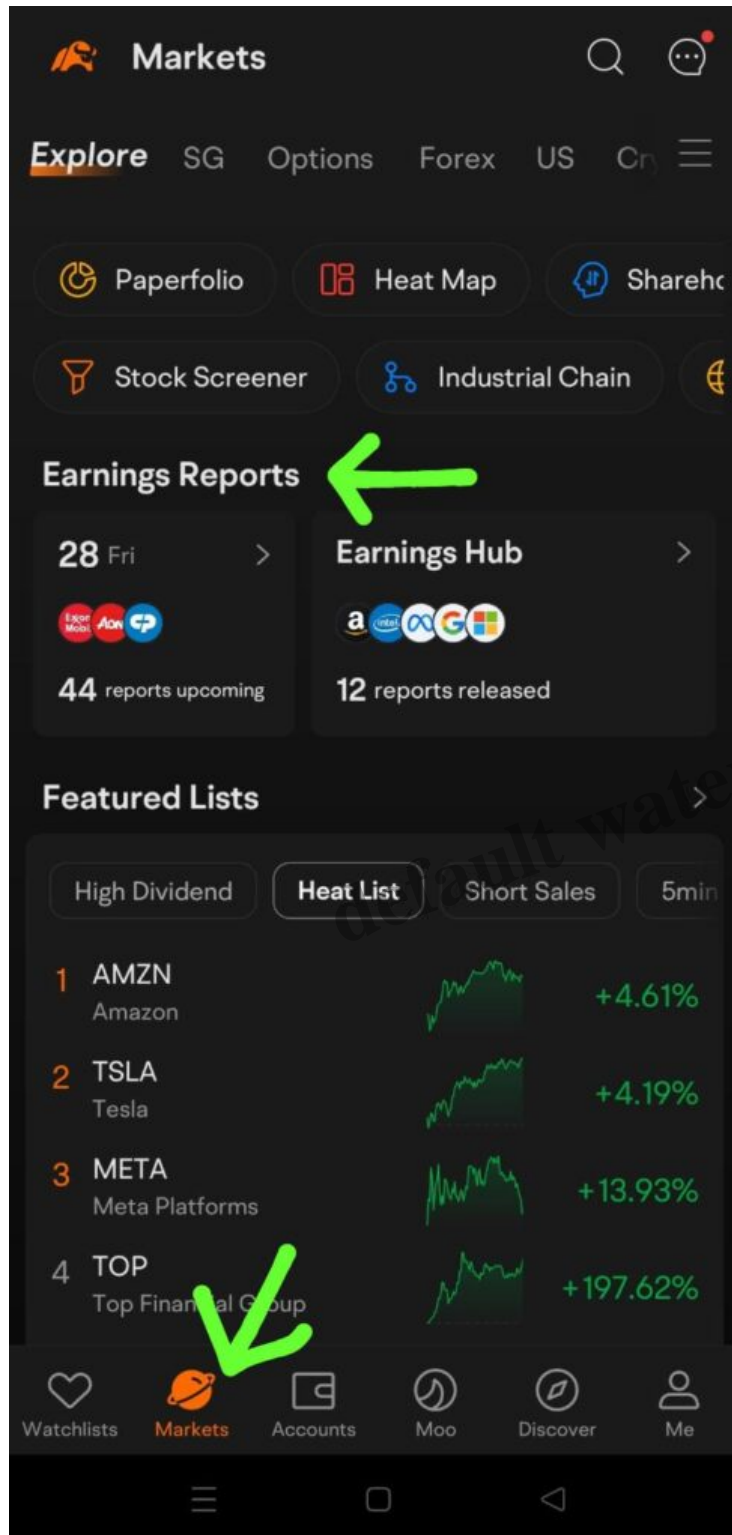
Markets

Explore SG Options Forex US Cr

Paperfolio Heat Map Shareho

Stock Screener Industrial Chain

Earnings Reports

28 Fri >

Exxon Mobil Aon

44 reports upcoming

Earnings Hub >

12 reports released

Featured Lists >

default wate

High Dividend Heat List Short Sales 5min

1 AMZN Amazon +4.61%

2 TSLA Tesla +4.19%

3 META Meta Platforms +13.93%

4 TOP Top Finan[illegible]al G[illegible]oup +197.62%

Watchlists Markets Accounts Moo Discover Me